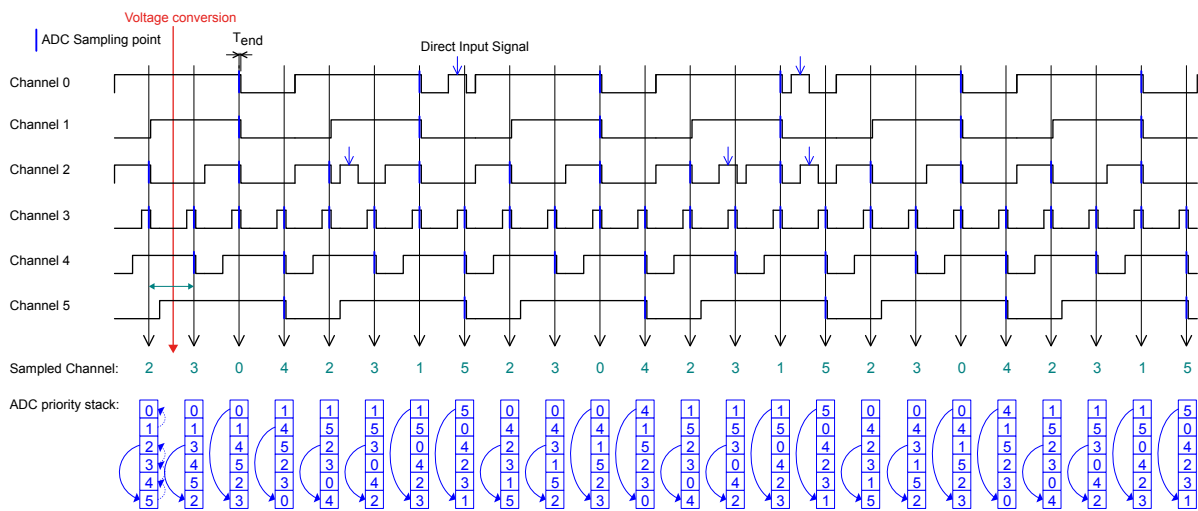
Voltage conversion

ADC Sampling point

$T_{end}$

Direct Input Signal

Channel 0

Channel 1

Channel 2

Channel 3

Channel 4

Channel 5

Sampled Channel: 2 3 0 4 2 3 1 5 2 3 0 4 2 3 1 5 2 3 0 4 2 3 1 5

ADC priority stack:

| 0 | 0 | 0 | 1 | 1 | 1 | 1 | 5 | 0 | 0 | 0 | 4 | 1 | 1 | 1 | 5 | 0 | 0 | 0 | 4 | 1 | 1 | 1 | 5 |
|---|---|---|---|---|---|---|---|---|---|---|---|---|---|---|---|---|---|---|---|---|---|---|---|
| 1 | 1 | 1 | 4 | 5 | 5 | 5 | 0 | 4 | 4 | 4 | 1 | 5 | 5 | 5 | 0 | 4 | 4 | 4 | 1 | 5 | 5 | 5 | 0 |
| 2 | 3 | 4 | 5 | 2 | 3 | 0 | 4 | 2 | 3 | 1 | 5 | 2 | 3 | 0 | 4 | 2 | 3 | 1 | 5 | 2 | 3 | 0 | 4 |
| 3 | 4 | 5 | 2 | 3 | 0 | 4 | 2 | 3 | 1 | 5 | 2 | 3 | 0 | 4 | 2 | 3 | 1 | 5 | 2 | 3 | 0 | 4 | 2 |
| 4 | 5 | 2 | 3 | 0 | 4 | 2 | 3 | 1 | 5 | 2 | 3 | 0 | 4 | 2 | 3 | 1 | 5 | 2 | 3 | 0 | 4 | 2 | 3 |
| 5 | 2 | 3 | 0 | 4 | 2 | 3 | 1 | 5 | 2 | 3 | 0 | 4 | 2 | 3 | 1 | 5 | 2 | 3 | 0 | 4 | 2 | 3 | 1 |